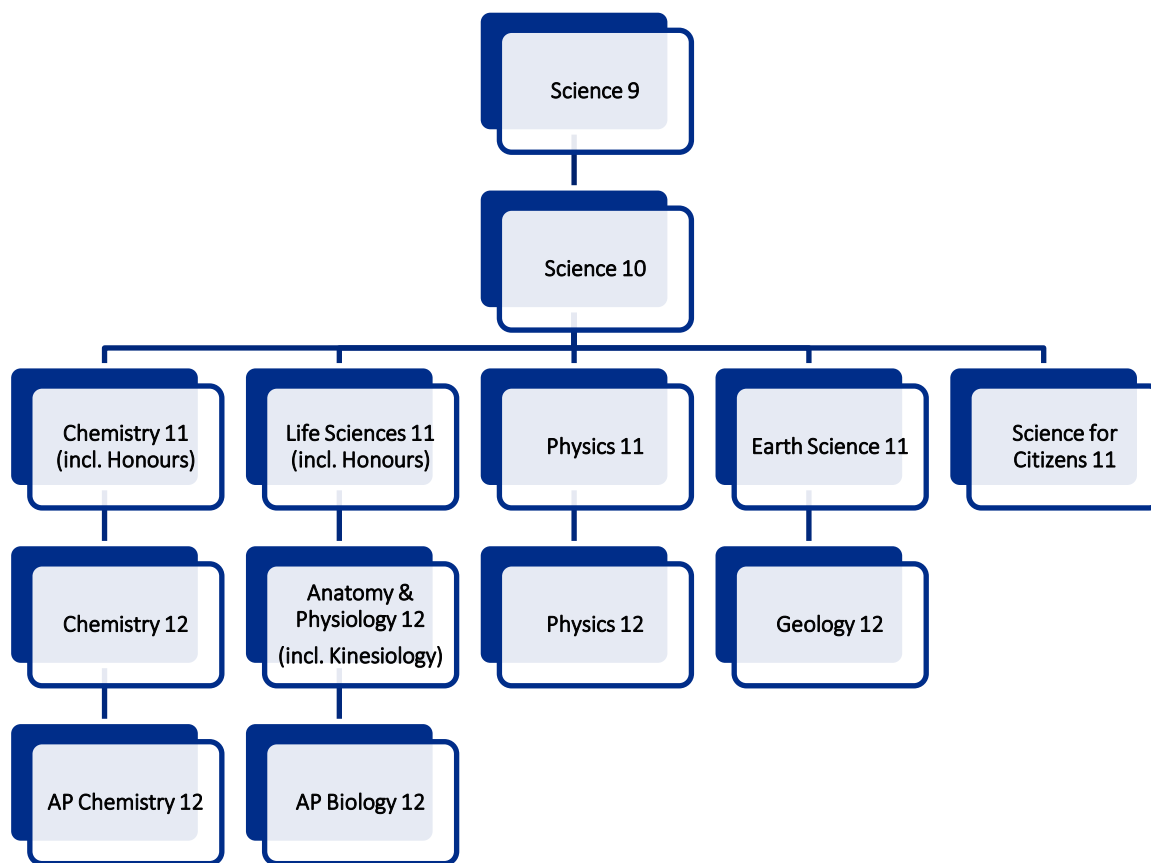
Science 9

Science 10

Chemistry 11 (incl. Honours)

Life Sciences 11 (incl. Honours)

Physics 11

Earth Science 11

Science for Citizens 11

Chemistry 12

Anatomy & Physiology 12 (incl. Kinesiology)

Physics 12

Geology 12

AP Chemistry 12

AP Biology 12